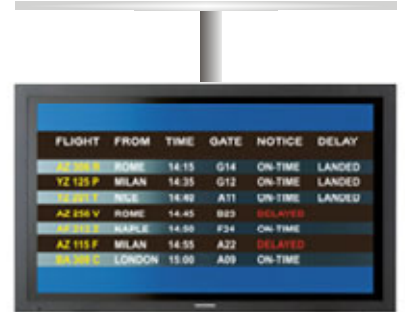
| FLIGHT | FROM | TIME | GATE | NOTICE | DELAY |
|---|---|---|---|---|---|
| AZ 308 R | ROME | 14:15 | G14 | ON-TIME | LANDED |
| YZ 125 P | MILAN | 14:35 | G12 | ON-TIME | LANDED |
| FZ 201 T | NICE | 14:40 | A11 | ON-TIME | LANDED |
| AZ 256 V | ROME | 14:45 | B23 | DELAYED | |
| AZ 213 S | NAPLE | 14:50 | F34 | ON-TIME | |
| AZ 115 F | MILAN | 14:55 | A22 | DELAYED | |
| BA 308 C | LONDON | 15:00 | A09 | ON-TIME | |